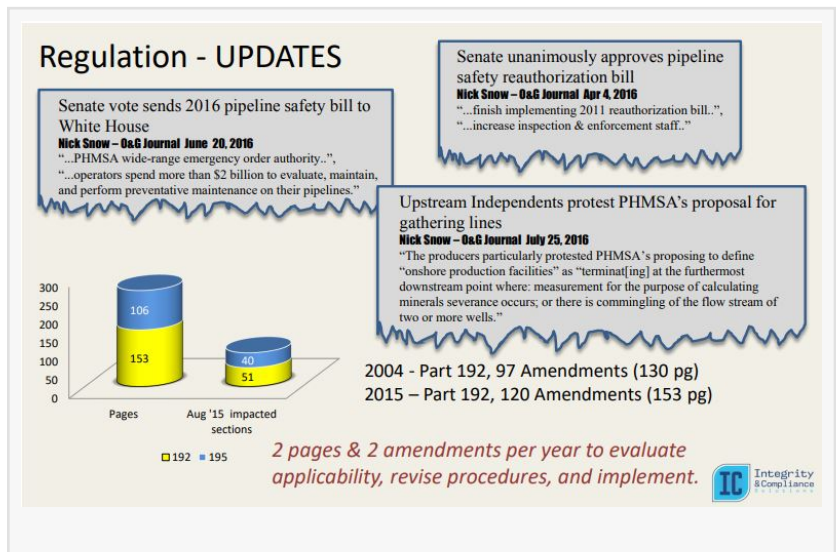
Regulation - UPDATES

Senate unanimously approves pipeline safety reauthorization bill
Nick Snow – O&G Journal Apr 4, 2016
"...finish implementing 2011 reauthorization bill..",
"...increase inspection & enforcement staff.."

Senate vote sends 2016 pipeline safety bill to White House
Nick Snow – O&G Journal June 20, 2016
"...PHMSA wide-range emergency order authority..",
"...operators spend more than $2 billion to evaluate, maintain, and perform preventative maintenance on their pipelines."

Upstream Independents protest PHMSA's proposal for gathering lines
Nick Snow – O&G Journal July 25, 2016
"The producers particularly protested PHMSA's proposing to define "onshore production facilities" as "terminat[ing] at the furthermost downstream point where: measurement for the purpose of calculating minerals severance occurs; or there is commingling of the flow stream of two or more wells."

300
250
200
150
100
50
0
106
153
40
51
Pages
Aug '15 impacted sections
192 195

2004 - Part 192, 97 Amendments (130 pg)
2015 – Part 192, 120 Amendments (153 pg)

2 pages & 2 amendments per year to evaluate applicability, revise procedures, and implement.

IC Integrity & Compliance Solutions